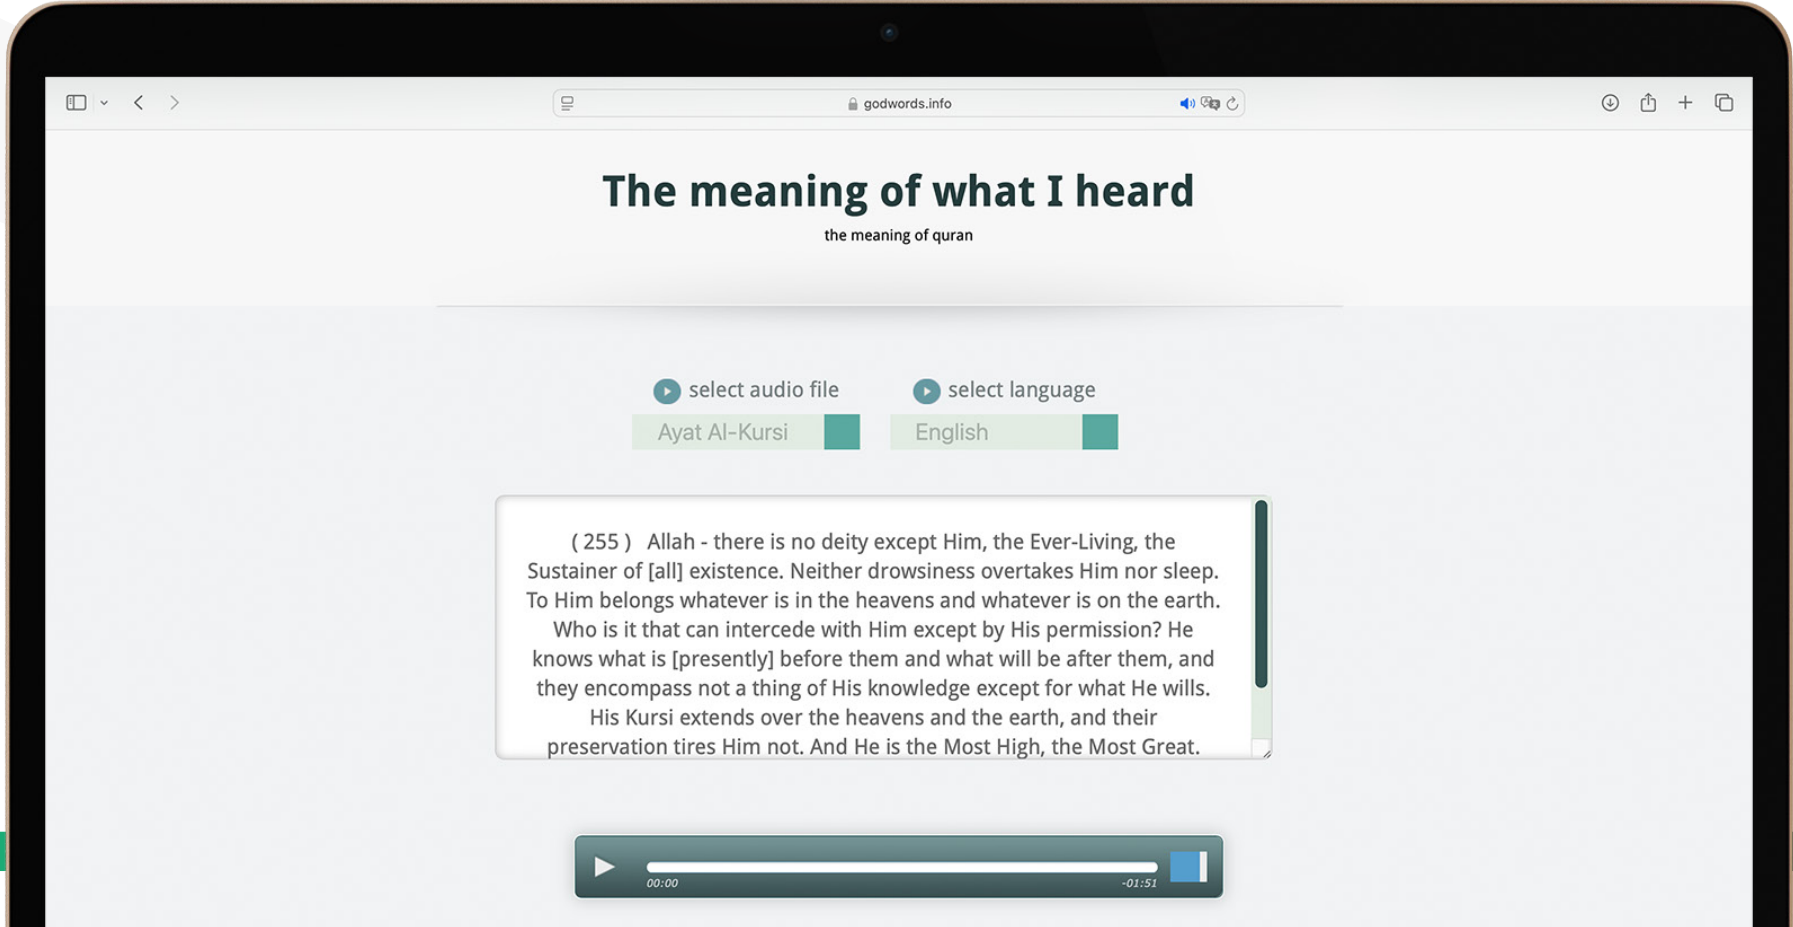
godwords.info

The meaning of what I heard

the meaning of quran

select audio file

Ayat Al-Kursi

select language

English

( 255 ) Allah - there is no deity except Him, the Ever-Living, the Sustainer of [all] existence. Neither drowsiness overtakes Him nor sleep. To Him belongs whatever is in the heavens and whatever is on the earth. Who is it that can intercede with Him except by His permission? He knows what is [presently] before them and what will be after them, and they encompass not a thing of His knowledge except for what He wills. His Kursi extends over the heavens and the earth, and their preservation tires Him not. And He is the Most High, the Most Great.

00:00

-01:51